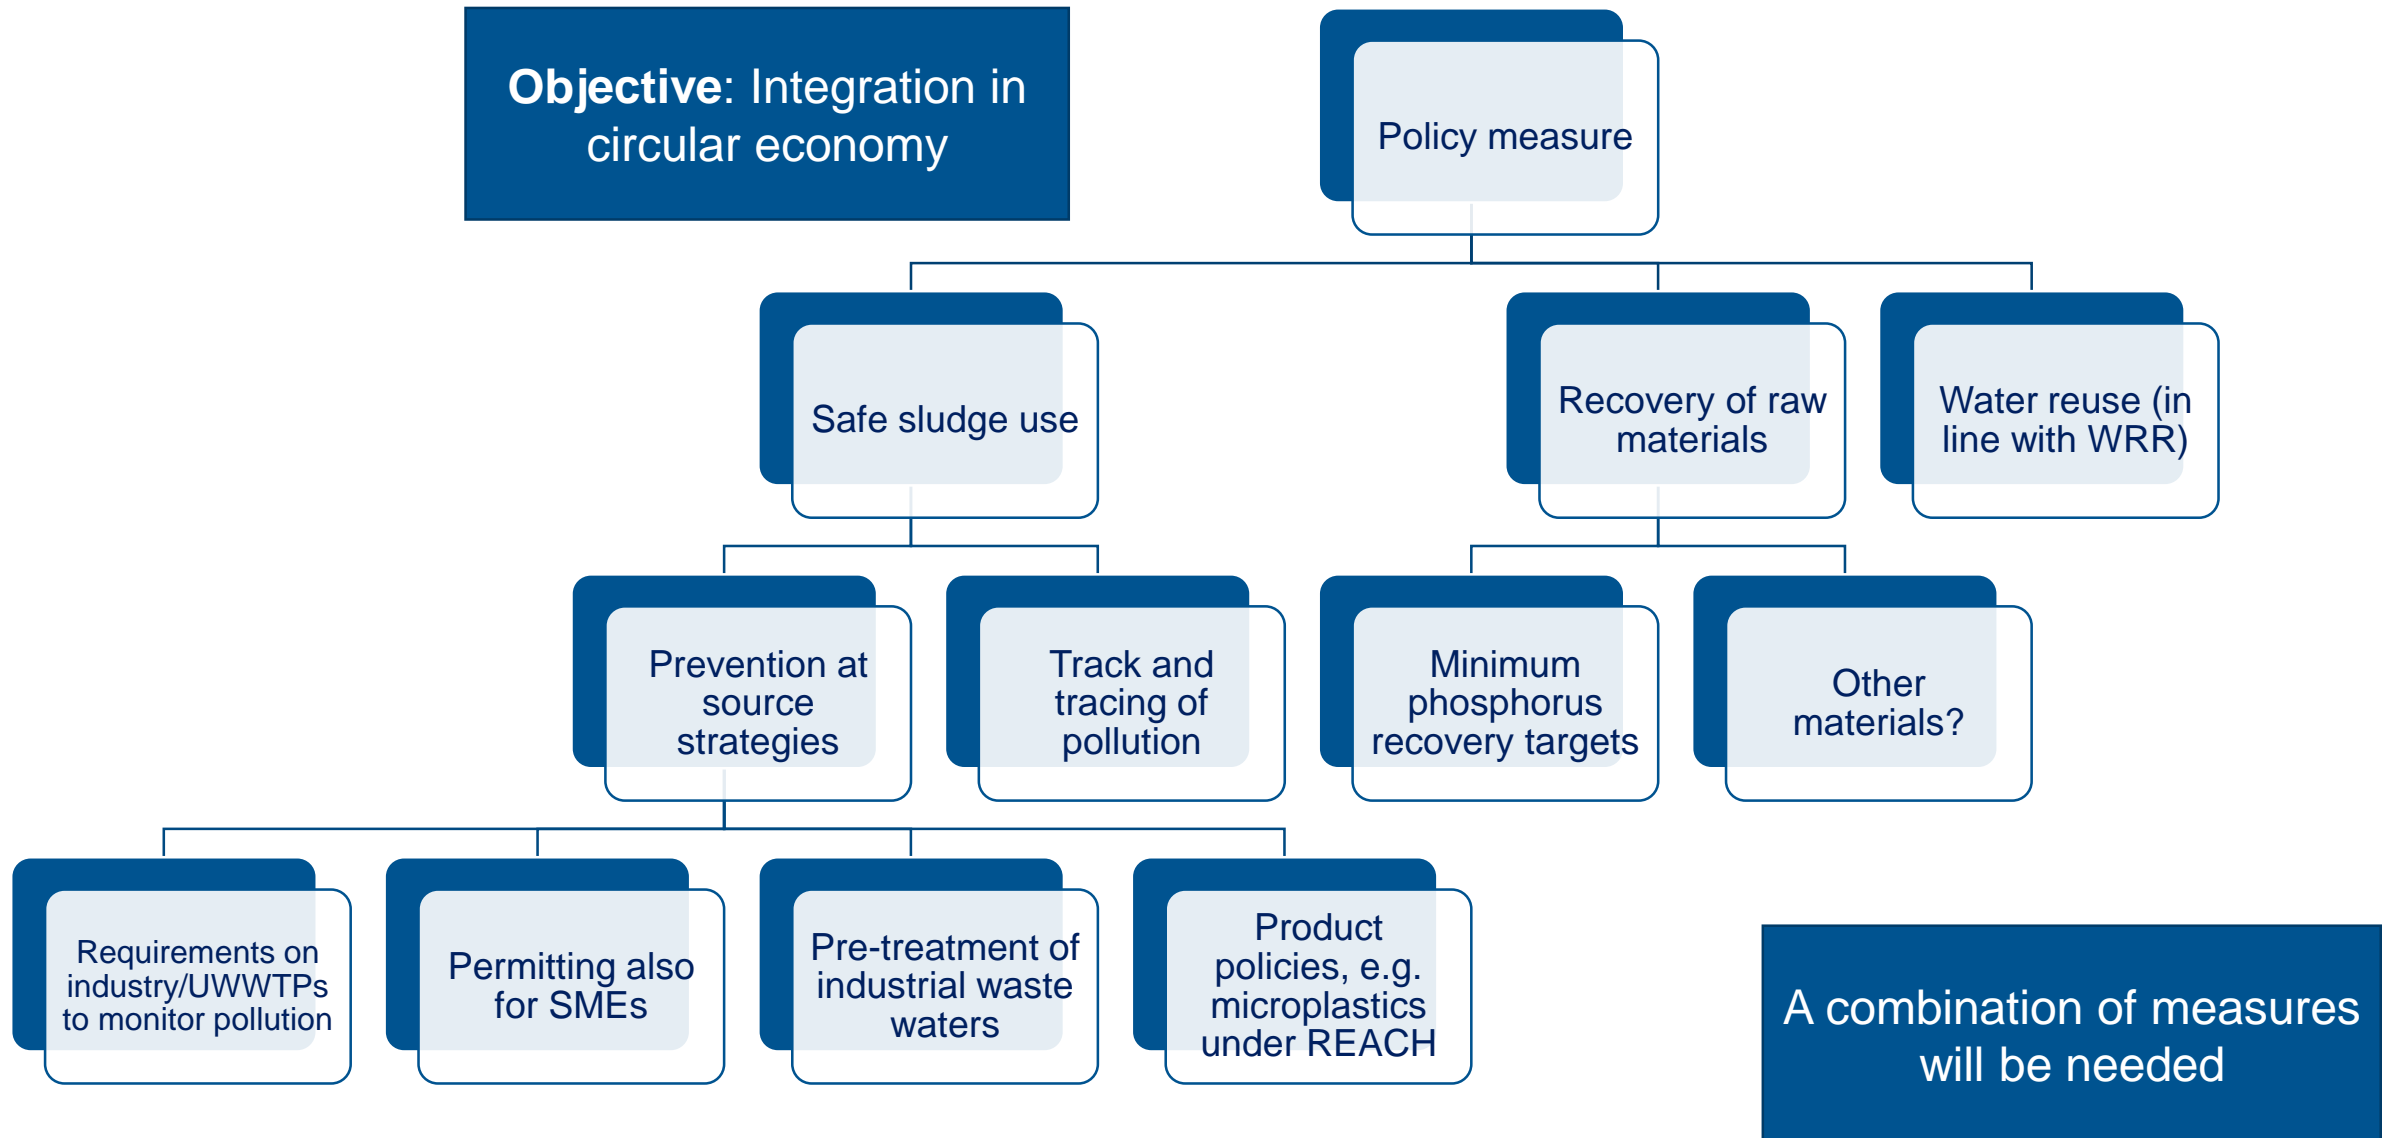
**Objective**: Integration in circular economy

Policy measure

Safe sludge use

Recovery of raw materials

Water reuse (in line with WRR)

Prevention at source strategies

Track and tracing of pollution

Minimum phosphorus recovery targets

Other materials?

Requirements on industry/UWWTPs to monitor pollution

Permitting also for SMEs

Pre-treatment of industrial waste waters

Product policies, e.g. microplastics under REACH

A combination of measures will be needed